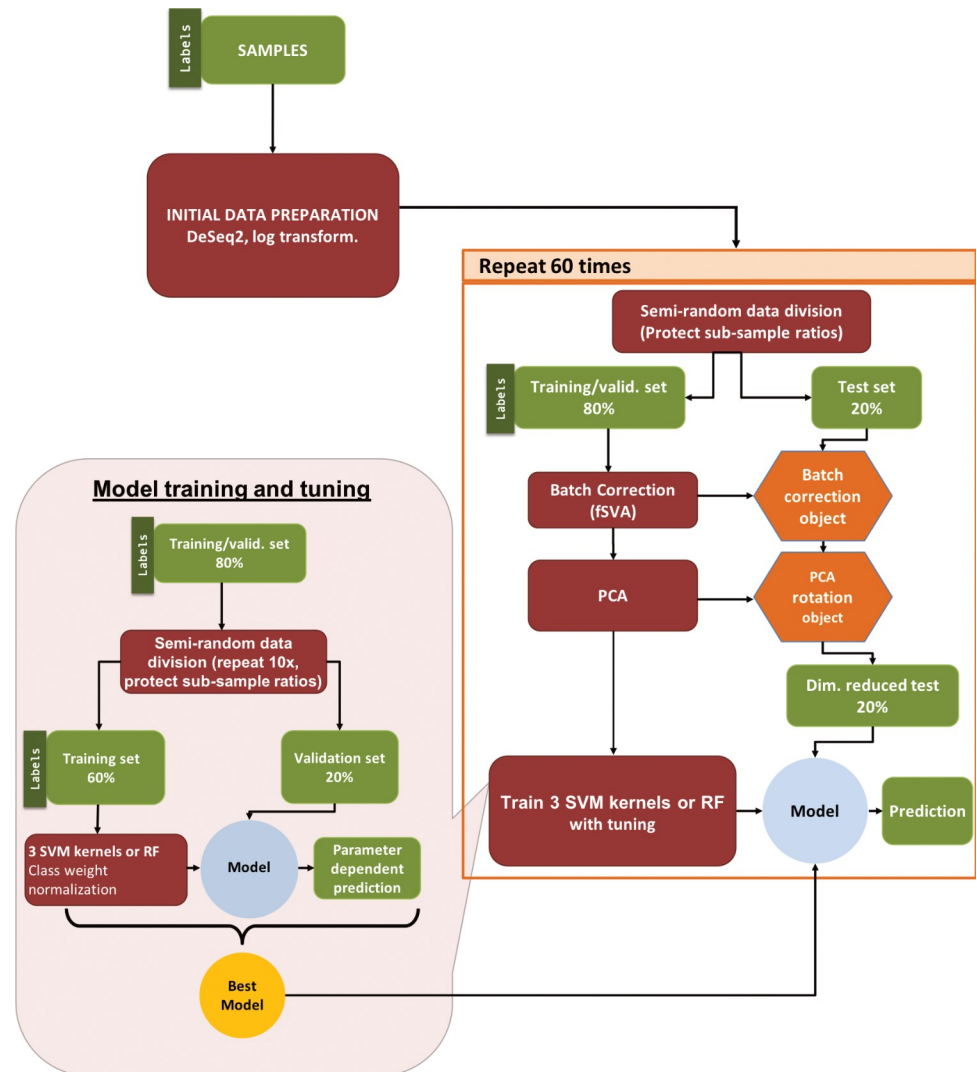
Labels
SAMPLES

INITIAL DATA PREPARATION
DeSeq2, log transform.

Repeat 60 times

Semi-random data division
(Protect sub-sample ratios)

Labels
Training/valid. set
80%

Test set
20%

Batch Correction
(fSVA)

Batch correction object

PCA

PCA rotation object

Dim. reduced test
20%

Train 3 SVM kernels or RF
with tuning

Model

Prediction

Model training and tuning

Labels
Training/valid. set
80%

Semi-random data division (repeat 10x, protect sub-sample ratios)

Labels
Training set
60%

Validation set
20%

3 SVM kernels or RF
Class weight normalization

Model

Parameter dependent prediction

Best Model